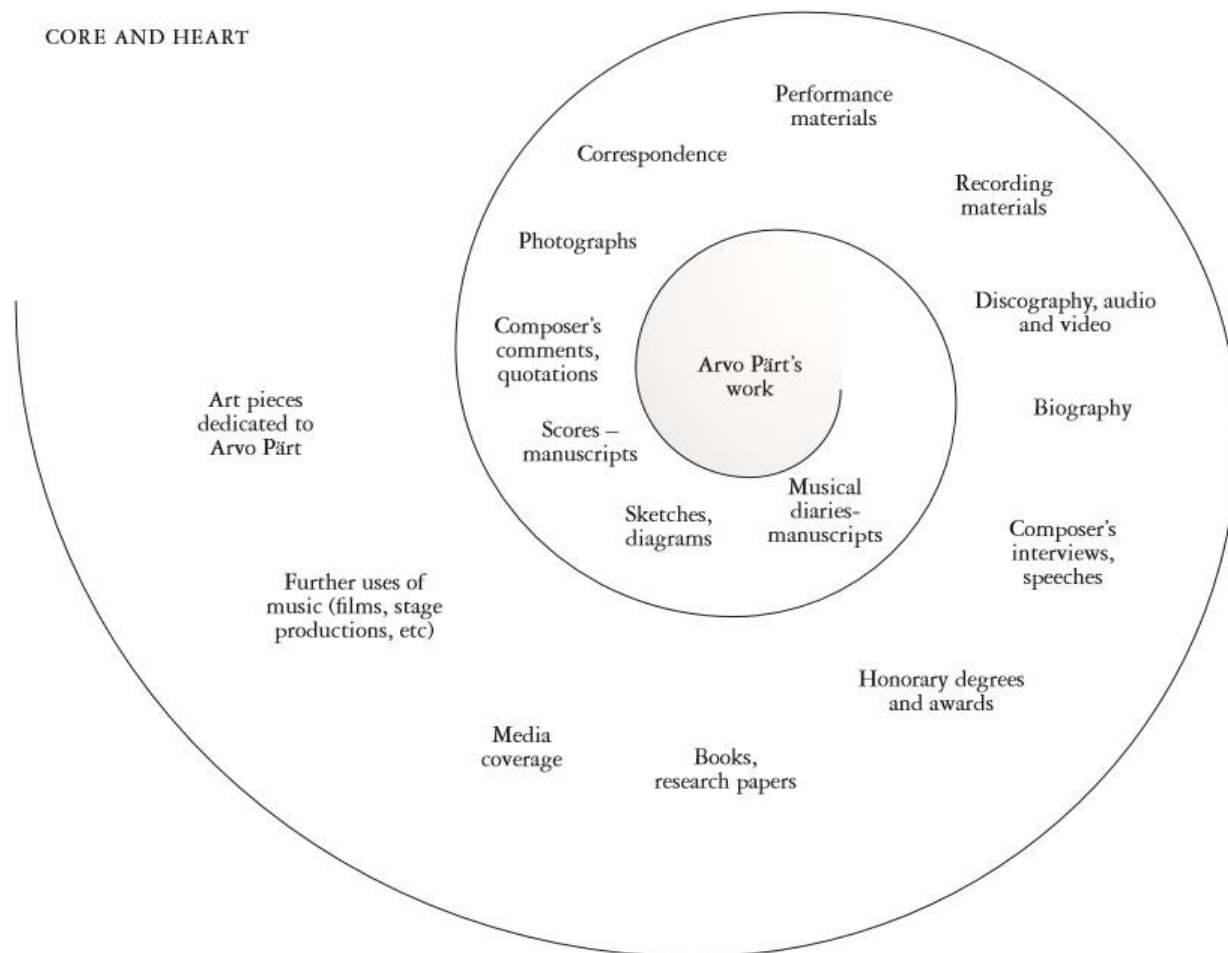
CORE AND HEART

Arvo Pärt's work

Correspondence

Performance materials

Recording materials

Photographs

Discography, audio and video

Composer's comments, quotations

Biography

Scores – manuscripts

Sketches, diagrams

Musical diaries-manuscripts

Composer's interviews, speeches

Art pieces dedicated to Arvo Pärt

Further uses of music (films, stage productions, etc)

Honorary degrees and awards

Media coverage

Books, research papers